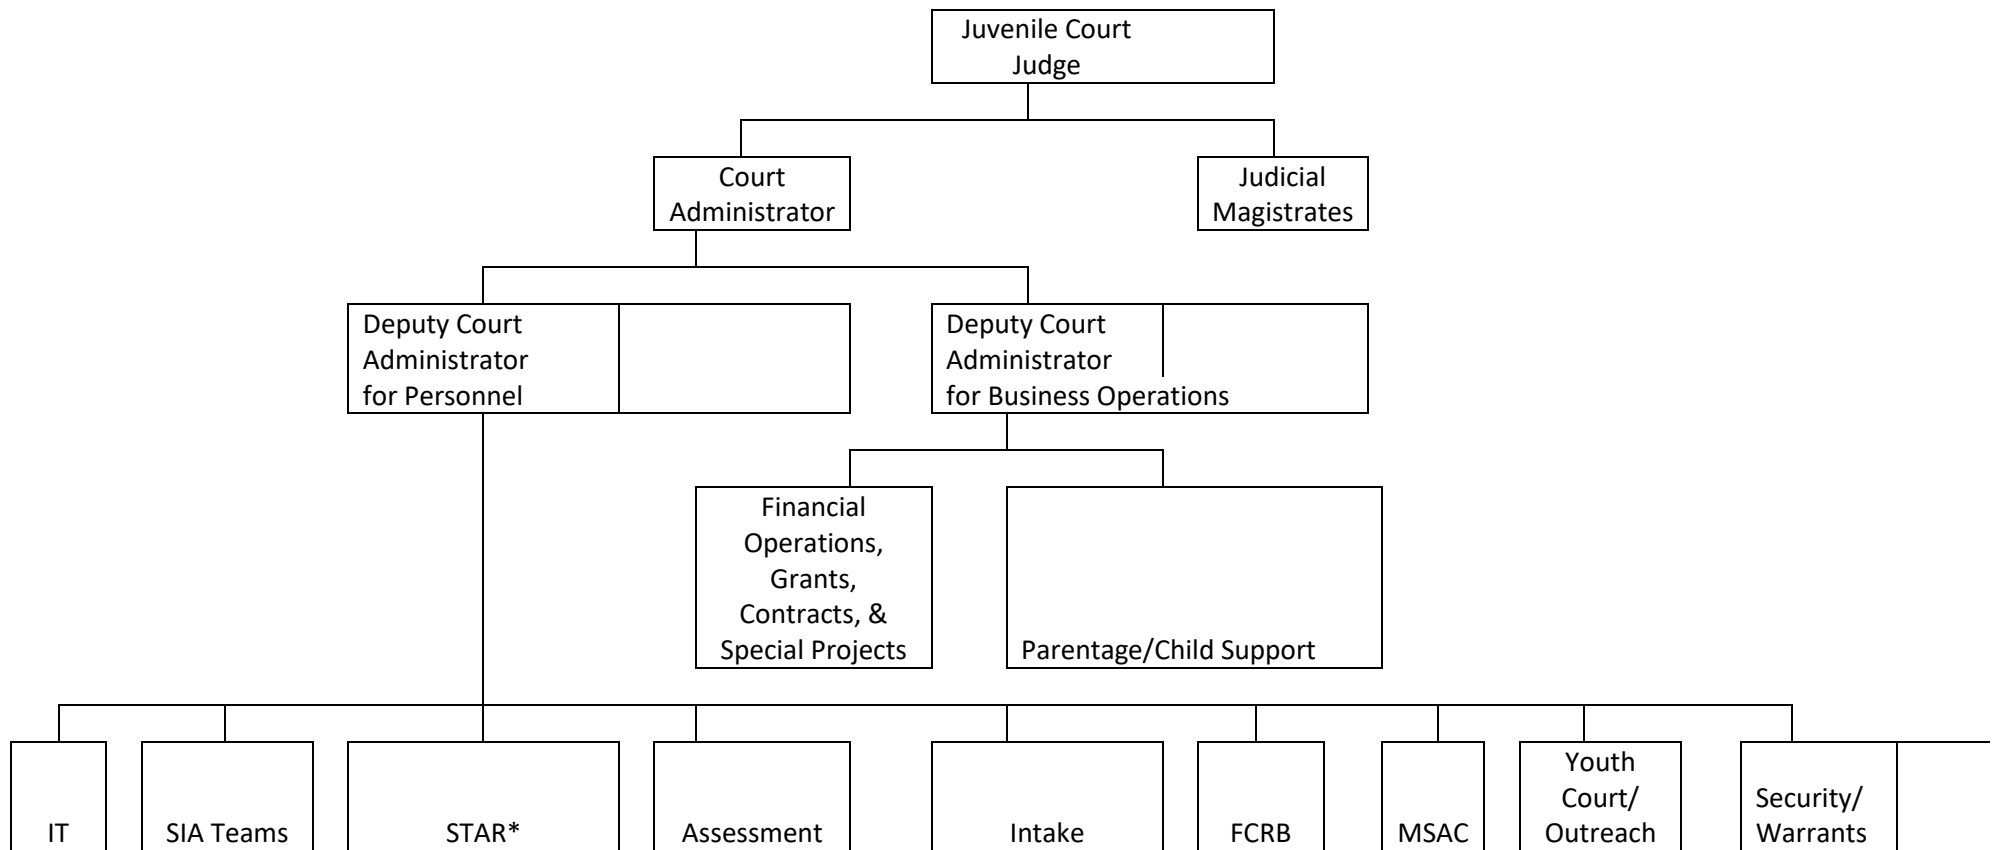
Juvenile Court Judge

Court Administrator

Judicial Magistrates

Deputy Court Administrator for Personnel

Deputy Court Administrator for Business Operations

Financial Operations, Grants, Contracts, & Special Projects

Parentage/Child Support

IT

SIA Teams

STAR*

Assessment

Intake

FCRB

MSAC

Youth Court/ Outreach

Security/ Warrants